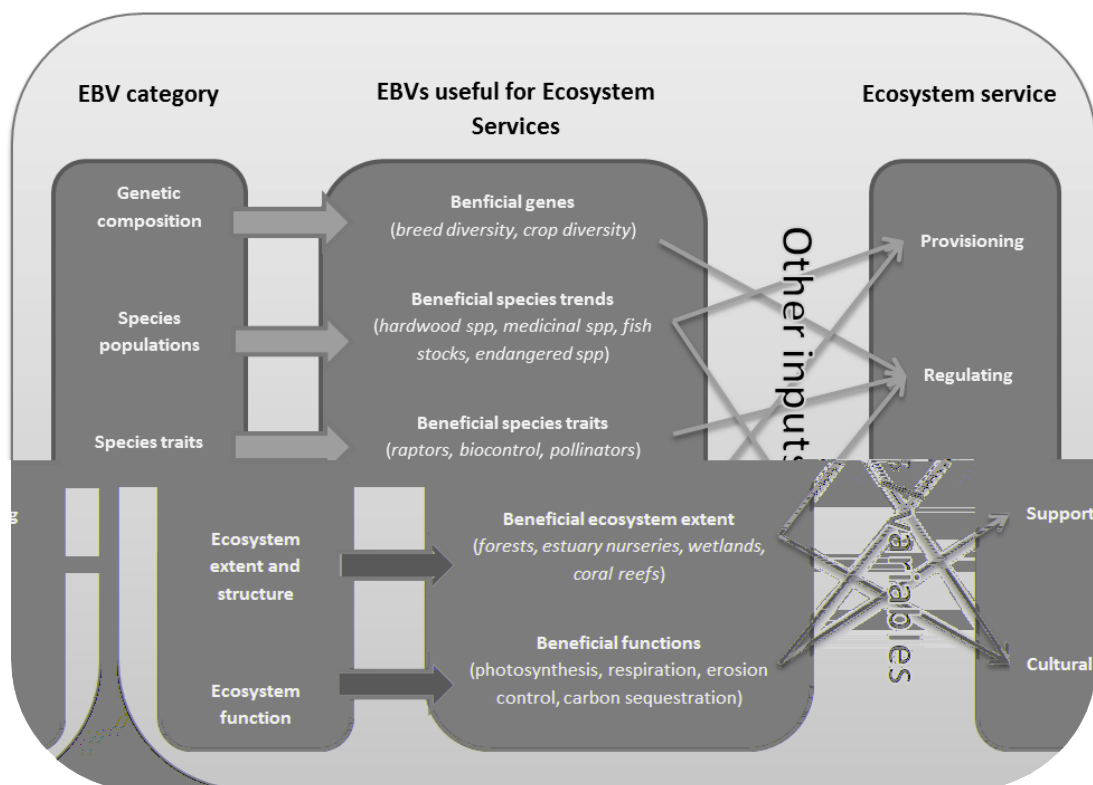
EBV category

EBVs useful for Ecosystem Services

Ecosystem service

Genetic composition

Benficial genes (*breed diversity, crop diversity*)

Provisioning

Species populations

Beneficial species trends (*hardwood spp, medicinal spp, fish stocks, endangered spp*)

Regulating

Species traits

Beneficial species traits (*raptors, biocontrol, pollinators*)

Other inputs

g

Ecosystem extent and structure

Beneficial ecosystem extent (*forests, estuary nurseries, wetlands, coral reefs*)

variables

Support

Ecosystem function

Beneficial functions (photosynthesis, respiration, erosion control, carbon sequestration)

Cultural